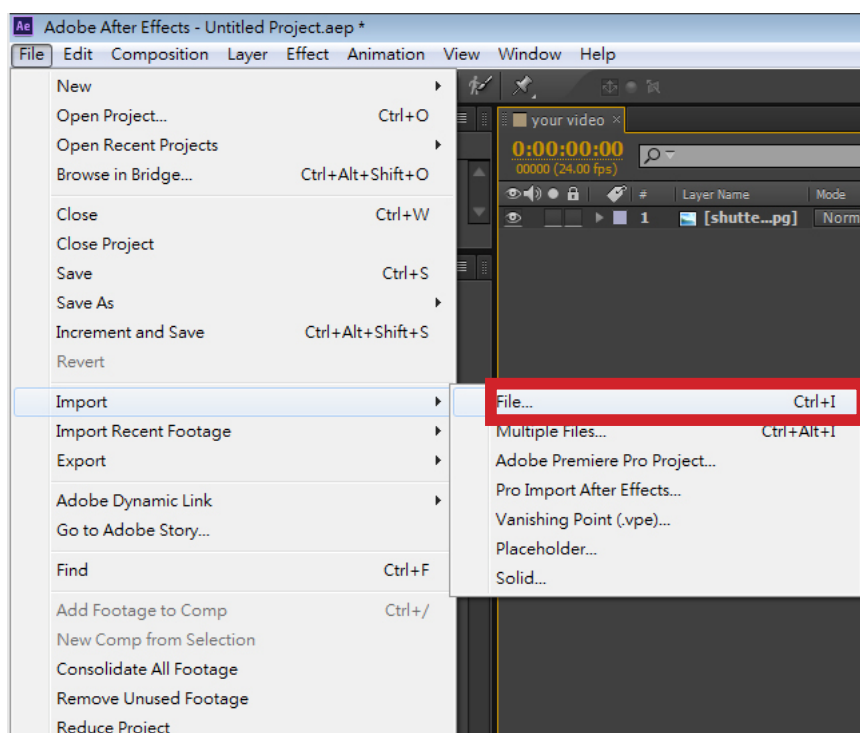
Ae Adobe After Effects - Untitled Project.aep *

File Edit Composition Layer Effect Animation View Window Help

New
Open Project... Ctrl+O
Open Recent Projects
Browse in Bridge... Ctrl+Alt+Shift+O

Close Ctrl+W
Close Project
Save Ctrl+S
Save As
Increment and Save Ctrl+Alt+Shift+S
Revert

Import
Import Recent Footage
Export

Adobe Dynamic Link
Go to Adobe Story...

Find Ctrl+F

Add Footage to Comp Ctrl+/
New Comp from Selection
Consolidate All Footage
Remove Unused Footage
Reduce Project

File... Ctrl+I
Multiple Files... Ctrl+Alt+I
Adobe Premiere Pro Project...
Pro Import After Effects...
Vanishing Point (.vpe)...
Placeholder...
Solid...

your video ×
0:00:00:00
00000 (24.00 fps)
# Layer Name Mode
1 [shutte...pg] Norm